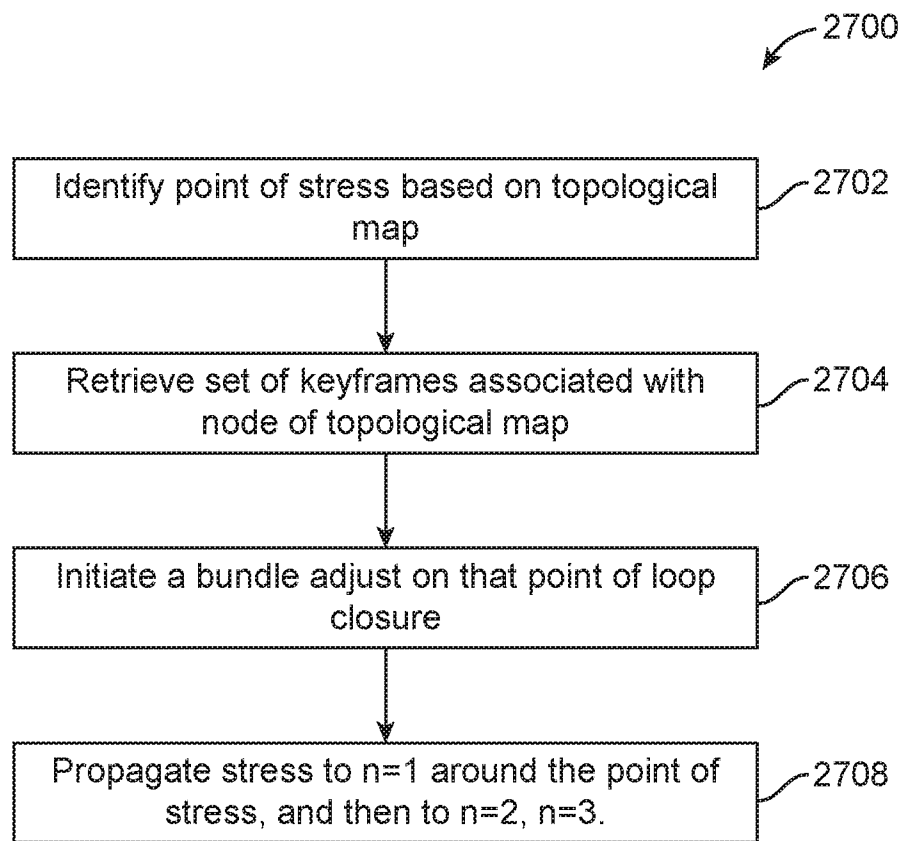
2700

Identify point of stress based on topological map

2702

Retrieve set of keyframes associated with node of topological map

2704

Initiate a bundle adjust on that point of loop closure

2706

Propagate stress to n=1 around the point of stress, and then to n=2, n=3.

2708